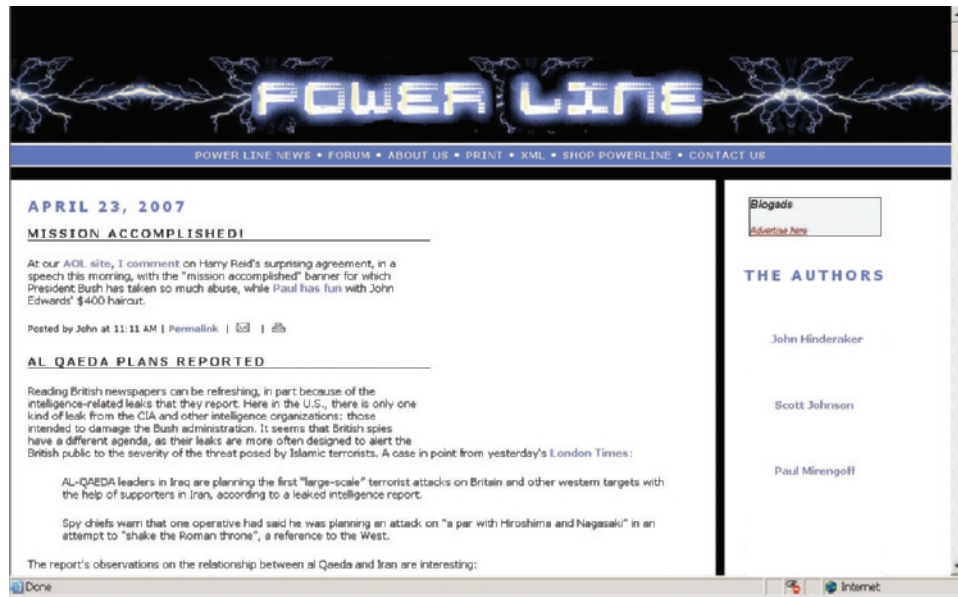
POWER LINE

POWER LINE NEWS • FORUM • ABOUT US • PRINT • XML • SHOP POWERLINE • CONTACT US

APRIL 23, 2007

MISSION ACCOMPLISHED!

At our AOL site, I comment on Harry Reid's surprising agreement, in a speech this morning, with the "mission accomplished" banner for which President Bush has taken so much abuse, while Paul has fun with John Edwards' $400 haircut.

Posted by John at 11:11 AM | Permalink | |

AL QAEDA PLANS REPORTED

Reading British newspapers can be refreshing, in part because of the intelligence-related leaks that they report. Here in the U.S., there is only one kind of leak from the CIA and other intelligence organizations: those intended to damage the Bush administration. It seems that British spies have a different agenda, as their leaks are more often designed to alert the British public to the severity of the threat posed by Islamic terrorists. A case in point from yesterday's London Times:

AL-QAEDA leaders in Iraq are planning the first "large-scale" terrorist attacks on Britain and other western targets with the help of supporters in Iran, according to a leaked intelligence report.

Spy chiefs warn that one operative had said he was planning an attack on "a par with Hiroshima and Nagasaki" in an attempt to "shake the Roman throne", a reference to the West.

The report's observations on the relationship between al Qaeda and Iran are interesting:

Blogads

Advertise here

THE AUTHORS

John Hinderaker

Scott Johnson

Paul Mirengoff

Done

Internet